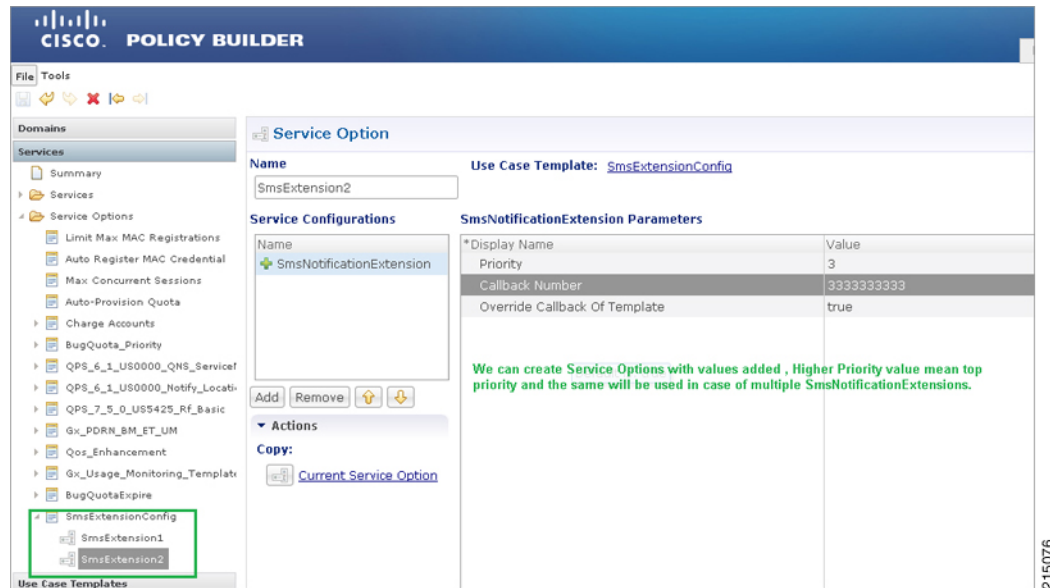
CISCO. POLICY BUILDER

File Tools

Domains
Services
Summary
Services
Service Options
Limit Max MAC Registrations
Auto Register MAC Credential
Max Concurrent Sessions
Auto-Provision Quota
Charge Accounts
BugQuota_Priority
QPS_6_1_US0000_QNS_Servicef
QPS_6_1_US0000_Notify_Locati
QPS_7_5_0_US5425_Rf_Basic
Gx_PDRN_BM_ET_UM
Qos_Enhancement
Gx_Usage_Monitoring_Template
BugQuotaExpire
SmsExtensionConfig
SmsExtension1
SmsExtension2
Use Case Templates

Service Option

Name
SmsExtension2

Use Case Template: SmsExtensionConfig

Service Configurations

| Name |
|---|
| SmsNotificationExtension |

Add Remove

Actions
Copy:
Current Service Option

SmsNotificationExtension Parameters

| *Display Name | Value |
|---|---|
| Priority | 3 |
| Callback Number | 3333333333 |
| Override Callback Of Template | true |

We can create Service Options with values added , Higher Priority value mean top priority and the same will be used in case of multiple SmsNotificationExtensions.

315076